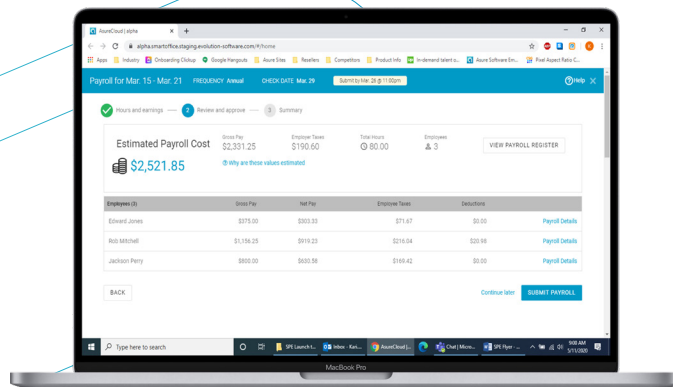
AsureCloud | alpha
alpha.smartoffice.staging.evolution-software.com/#/home
Apps Industry Onboarding Clickup Google Hangouts Asure Sites Resellers Competitors Product Info In-demand talent is... Asure Software (im... Pixel Aspect Ratio C...

Payroll for Mar. 15 - Mar. 21 FREQUENCY Annual CHECK DATE Mar. 29 Submit by Mar. 26 @ 11:00pm
Help

Hours and earnings 2 Review and approve 3 Summary

Estimated Payroll Cost
$2,521.85

Gross Pay
$2,331.25

Employer Taxes
$190.60

Total Hours
80.00

Employees
3

Why are these values estimated

VIEW PAYROLL REGISTER

| Employees (3) | Gross Pay | Net Pay | Employee Taxes | Deductions | |
|---|---|---|---|---|---|
| Edward Jones | $375.00 | $303.33 | $71.67 | $0.00 | Payroll Details |
| Rob Mitchell | $1,156.25 | $919.23 | $216.04 | $20.98 | Payroll Details |
| Jackson Perry | $800.00 | $630.58 | $169.42 | $0.00 | Payroll Details |

BACK
Continue later SUBMIT PAYROLL

Type here to search
SPE Launch-t... Inbox - Kars... AsureCloud |... Chat | Micro... SPE Flyer - ...
9:00 AM 5/11/2020

MacBook Pro